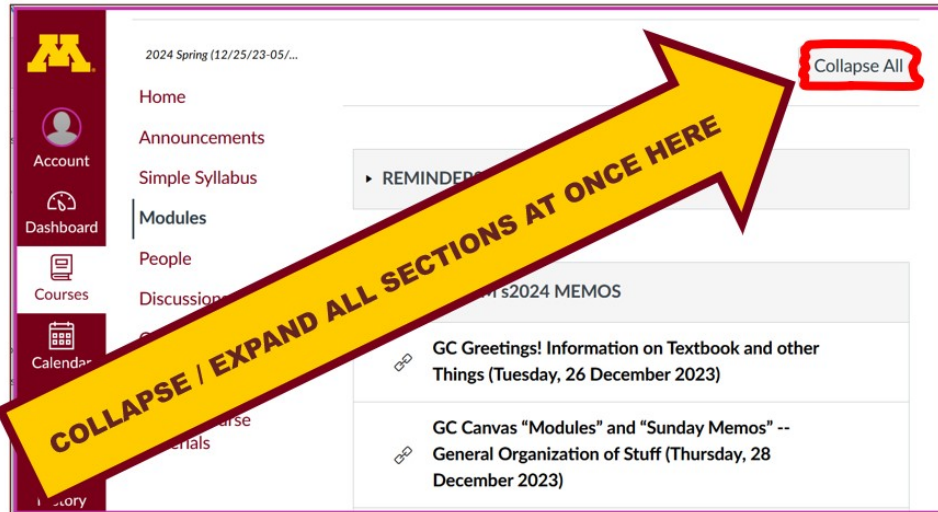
Account

Dashboard

Courses

Calendar

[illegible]istory

2024 Spring (12/25/23-05/...

Home

Announcements

Simple Syllabus

Modules

People

Discussions

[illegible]rse
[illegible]erials

Collapse All

REMINDER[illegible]

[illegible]s2024 MEMOS

GC Greetings! Information on Textbook and other Things (Tuesday, 26 December 2023)

GC Canvas "Modules" and "Sunday Memos" -- General Organization of Stuff (Thursday, 28 December 2023)

COLLAPSE / EXPAND ALL SECTIONS AT ONCE HERE